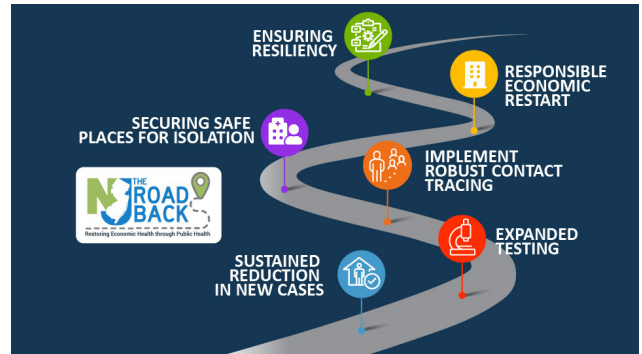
ENSURING RESILIENCY

RESPONSIBLE ECONOMIC RESTART

SECURING SAFE PLACES FOR ISOLATION

NJ THE ROAD BACK
Restoring Economic Health through Public Health

IMPLEMENT ROBUST CONTACT TRACING

EXPANDED TESTING

SUSTAINED REDUCTION IN NEW CASES